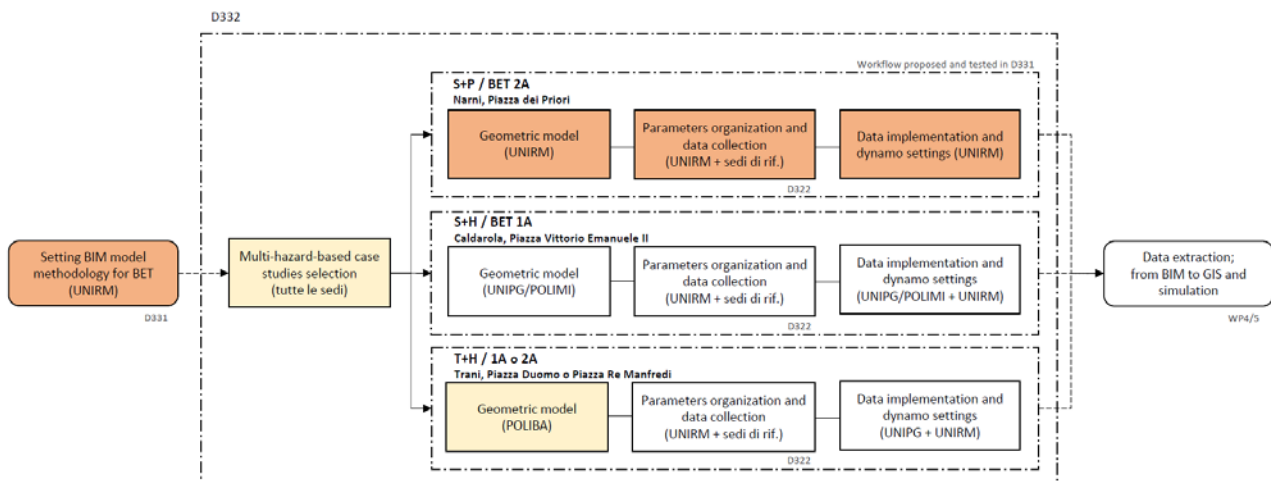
D332

Workflow proposed and tested in D331

Setting BIM model methodology for BET (UNIRM)

D331

Multi-hazard-based case studies selection (tutte le sedi)

S+P / BET 2A
Narni, Piazza dei Priori

Geometric model (UNIRM)

Parameters organization and data collection (UNIRM + sedi di rif.)

Data implementation and dynamo settings (UNIRM)

D322

S+H / BET 1A
Caldarola, Piazza Vittorio Emanuele II

Geometric model (UNIPG/POLIMI)

Parameters organization and data collection (UNIRM + sedi di rif.)

Data implementation and dynamo settings (UNIPG/POLIMI + UNIRM)

D322

T+H / 1A o 2A
Trani, Piazza Duomo o Piazza Re Manfredi

Geometric model (POLIBA)

Parameters organization and data collection (UNIRM + sedi di rif.)

Data implementation and dynamo settings (UNIPG + UNIRM)

D322

Data extraction; from BIM to GIS and simulation

WP4/5